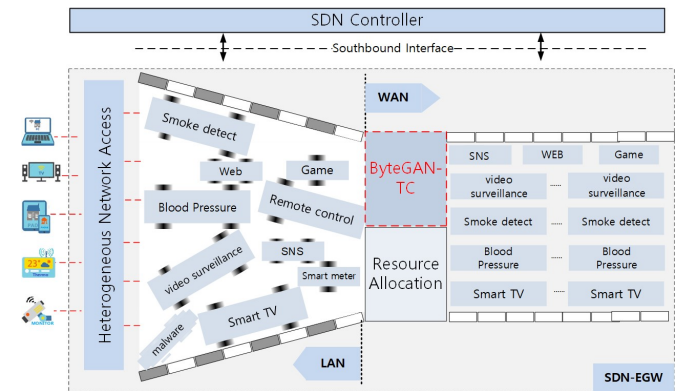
SDN Controller

Southbound Interface

Heterogeneous Network Access

23°

MONITOR

Smoke detect

Web

Game

Blood Pressure

Remote control

SNS

video surveillance

Smart meter

Smart TV

malware

WAN

LAN

ByteGAN-TC

Resource Allocation

SNS

WEB

Game

video surveillance

video surveillance

Smoke detect

Smoke detect

Blood Pressure

Blood Pressure

Smart TV

Smart TV

SDN-EGW